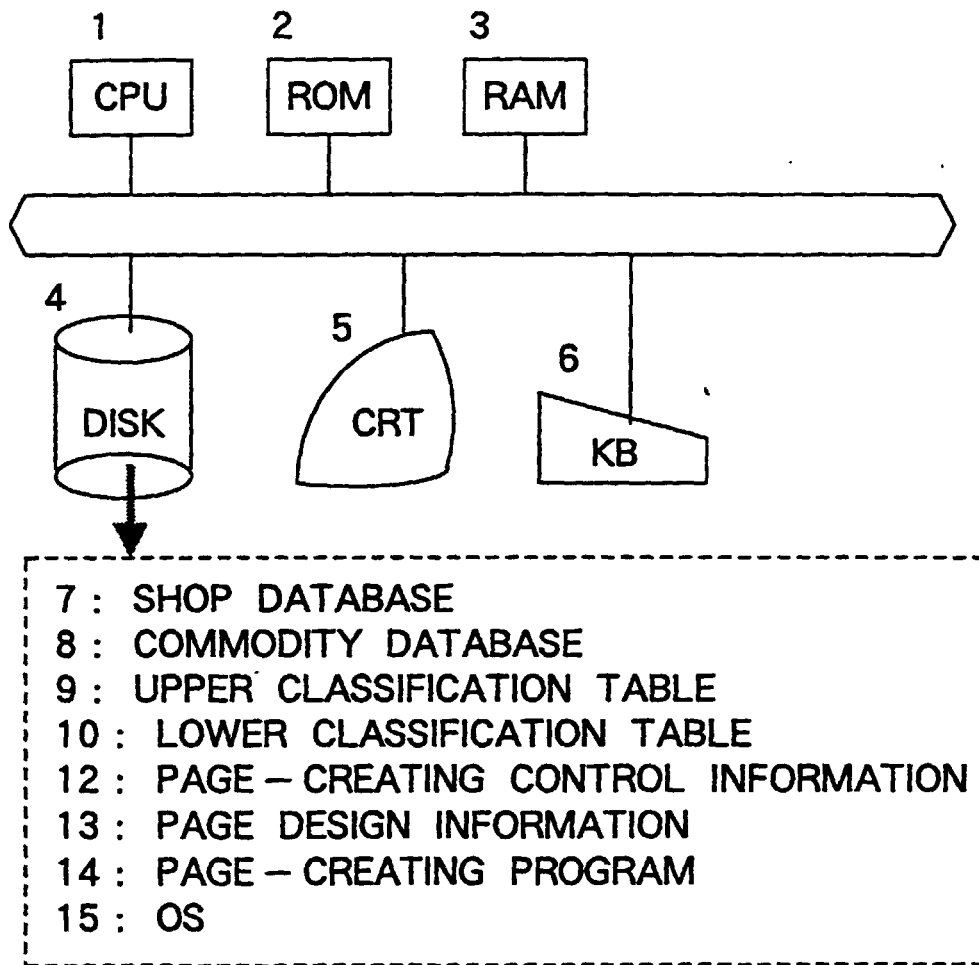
1
CPU
2
ROM
3
RAM
4
DISK
5
CRT
6
KB

7 : SHOP DATABASE
8 : COMMODITY DATABASE
9 : UPPER CLASSIFICATION TABLE
10 : LOWER CLASSIFICATION TABLE
12 : PAGE – CREATING CONTROL INFORMATION
13 : PAGE DESIGN INFORMATION
14 : PAGE – CREATING PROGRAM
15 : OS